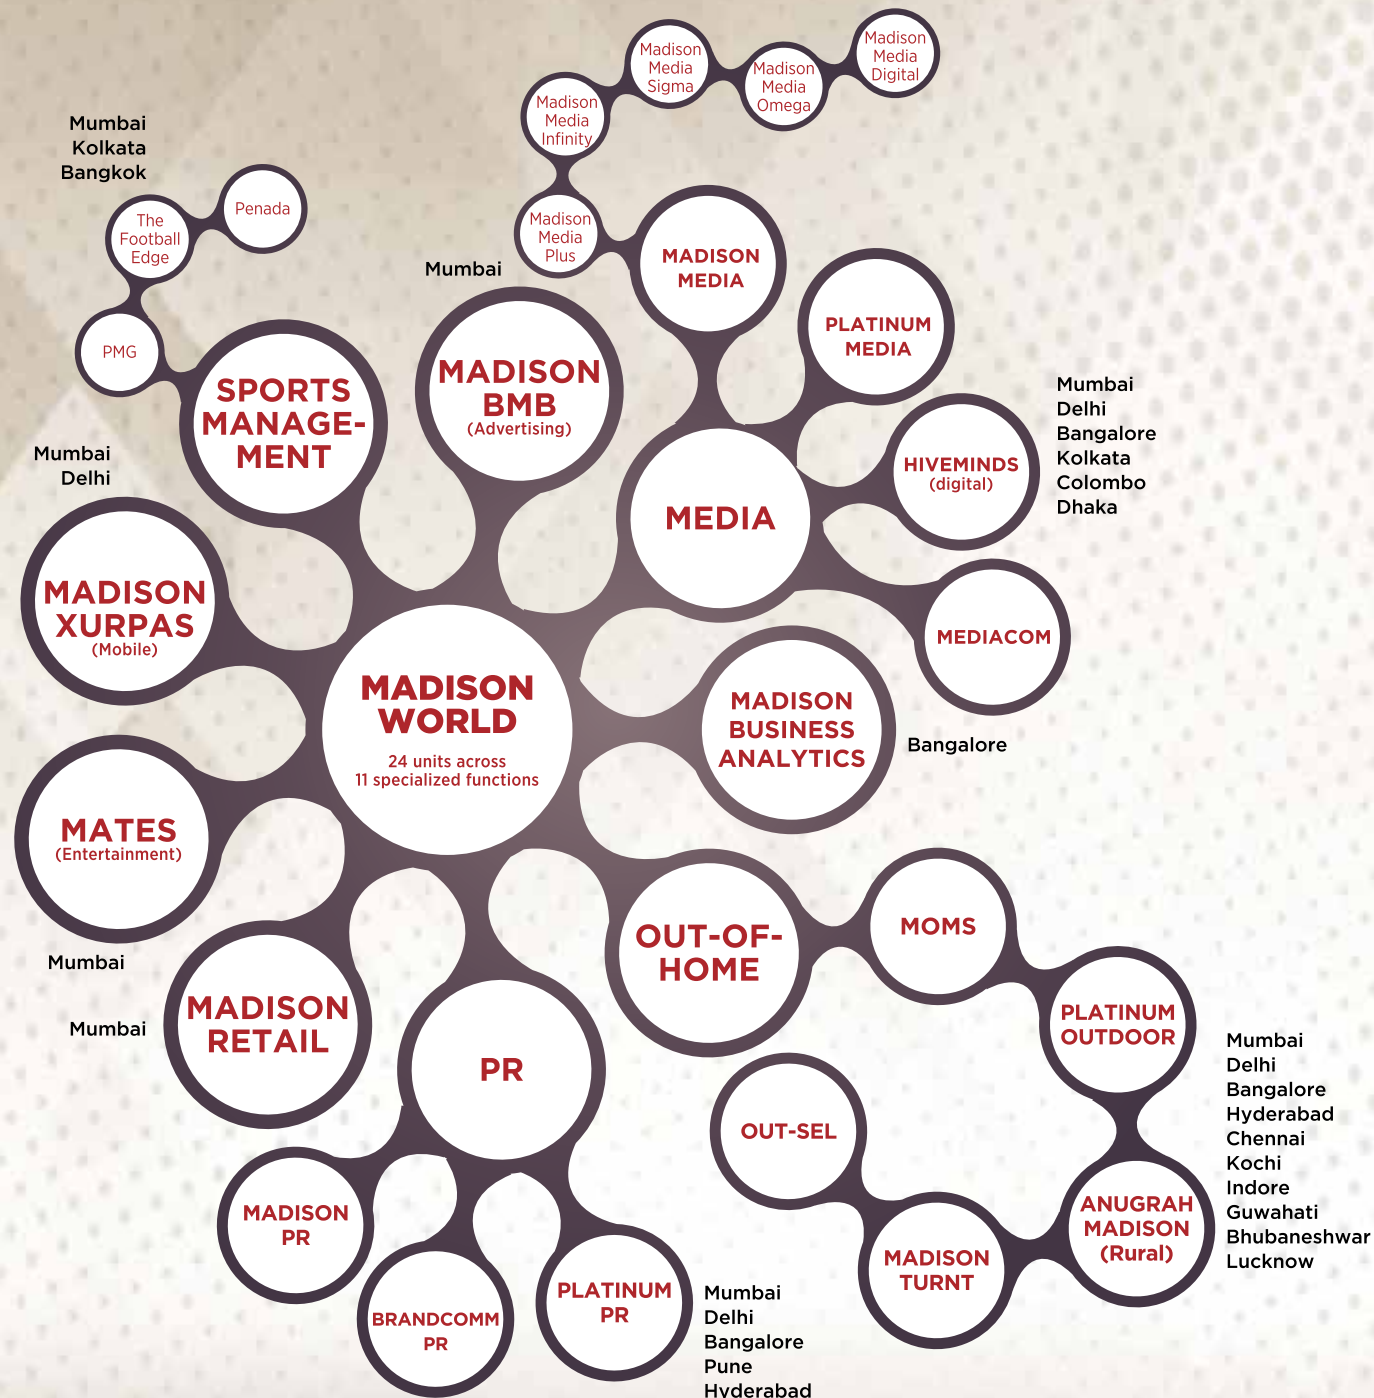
Madison Media Sigma

Madison Media Digital

Madison Media Omega

Madison Media Infinity

Mumbai
Kolkata
Bangkok

Penada

The Football Edge

Madison Media Plus

MADISON MEDIA

Mumbai

PMG

PLATINUM MEDIA

SPORTS MANAGEMENT

MADISON BMB (Advertising)

Mumbai
Delhi
Bangalore
Kolkata
Colombo
Dhaka

HIVEMINDS (digital)

Mumbai
Delhi

MEDIA

MADISON XURPAS (Mobile)

MEDIACOM

MADISON WORLD

24 units across
11 specialized functions

MADISON BUSINESS ANALYTICS

Bangalore

MATES (Entertainment)

MOMS

OUT-OF-HOME

Mumbai

MADISON RETAIL

Mumbai

PLATINUM OUTDOOR

PR

Mumbai
Delhi
Bangalore
Hyderabad
Chennai
Kochi
Indore
Guwahati
Bhubaneshwar
Lucknow

OUT-SEL

ANUGRAH MADISON (Rural)

MADISON PR

MADISON TURNT

BRANDCOMM PR

PLATINUM PR

Mumbai
Delhi
Bangalore
Pune
Hyderabad